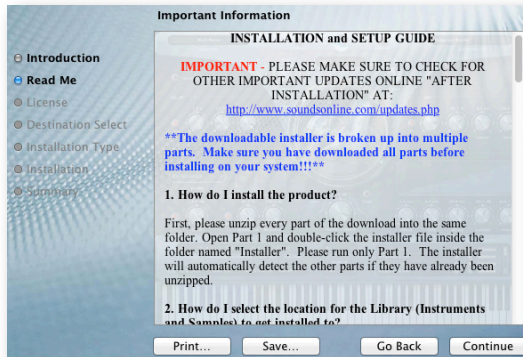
Important Information

Introduction
Read Me
License
Destination Select
Installation Type
Installation
Summary

INSTALLATION and SETUP GUIDE

IMPORTANT - PLEASE MAKE SURE TO CHECK FOR OTHER IMPORTANT UPDATES ONLINE "AFTER INSTALLATION" AT:
http://www.soundsonline.com/updates.php

**The downloadable installer is broken up into multiple parts. Make sure you have downloaded all parts before installing on your system!!!**

1. How do I install the product?

First, please unzip every part of the download into the same folder. Open Part 1 and double-click the installer file inside the folder named "Installer". Please run only Part 1. The installer will automatically detect the other parts if they have already been unzipped.

2. How do I select the location for the Library (Instruments and Samples) to get installed to?

Print...
Save...
Go Back
Continue